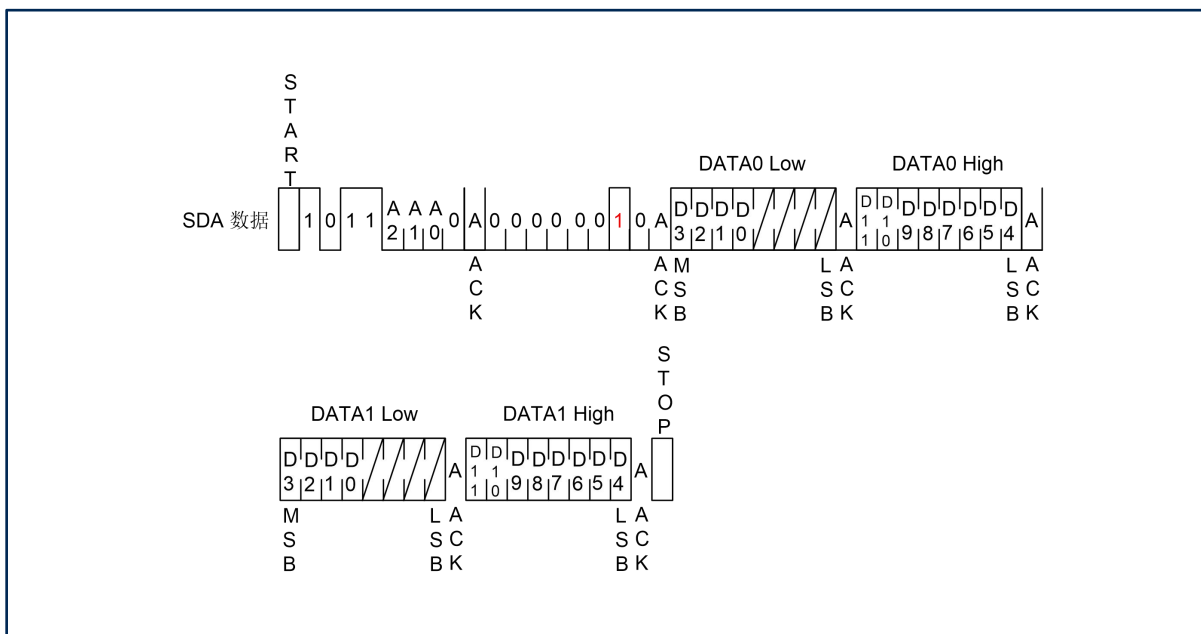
START

SDA 数据 1 0 1 1 A2 A1 A0 0 A 0 0 0 0 0 0 1 0 A

ACK

ACK

DATA0 Low

D3 D2 D1 D0 A

MSB

LSB ACK

DATA0 High

D11 D10 D9 D8 D7 D6 D5 D4 A

LSB ACK

STOP

DATA1 Low

D3 D2 D1 D0 A

MSB

LSB ACK

DATA1 High

D11 D10 D9 D8 D7 D6 D5 D4 A

LSB ACK